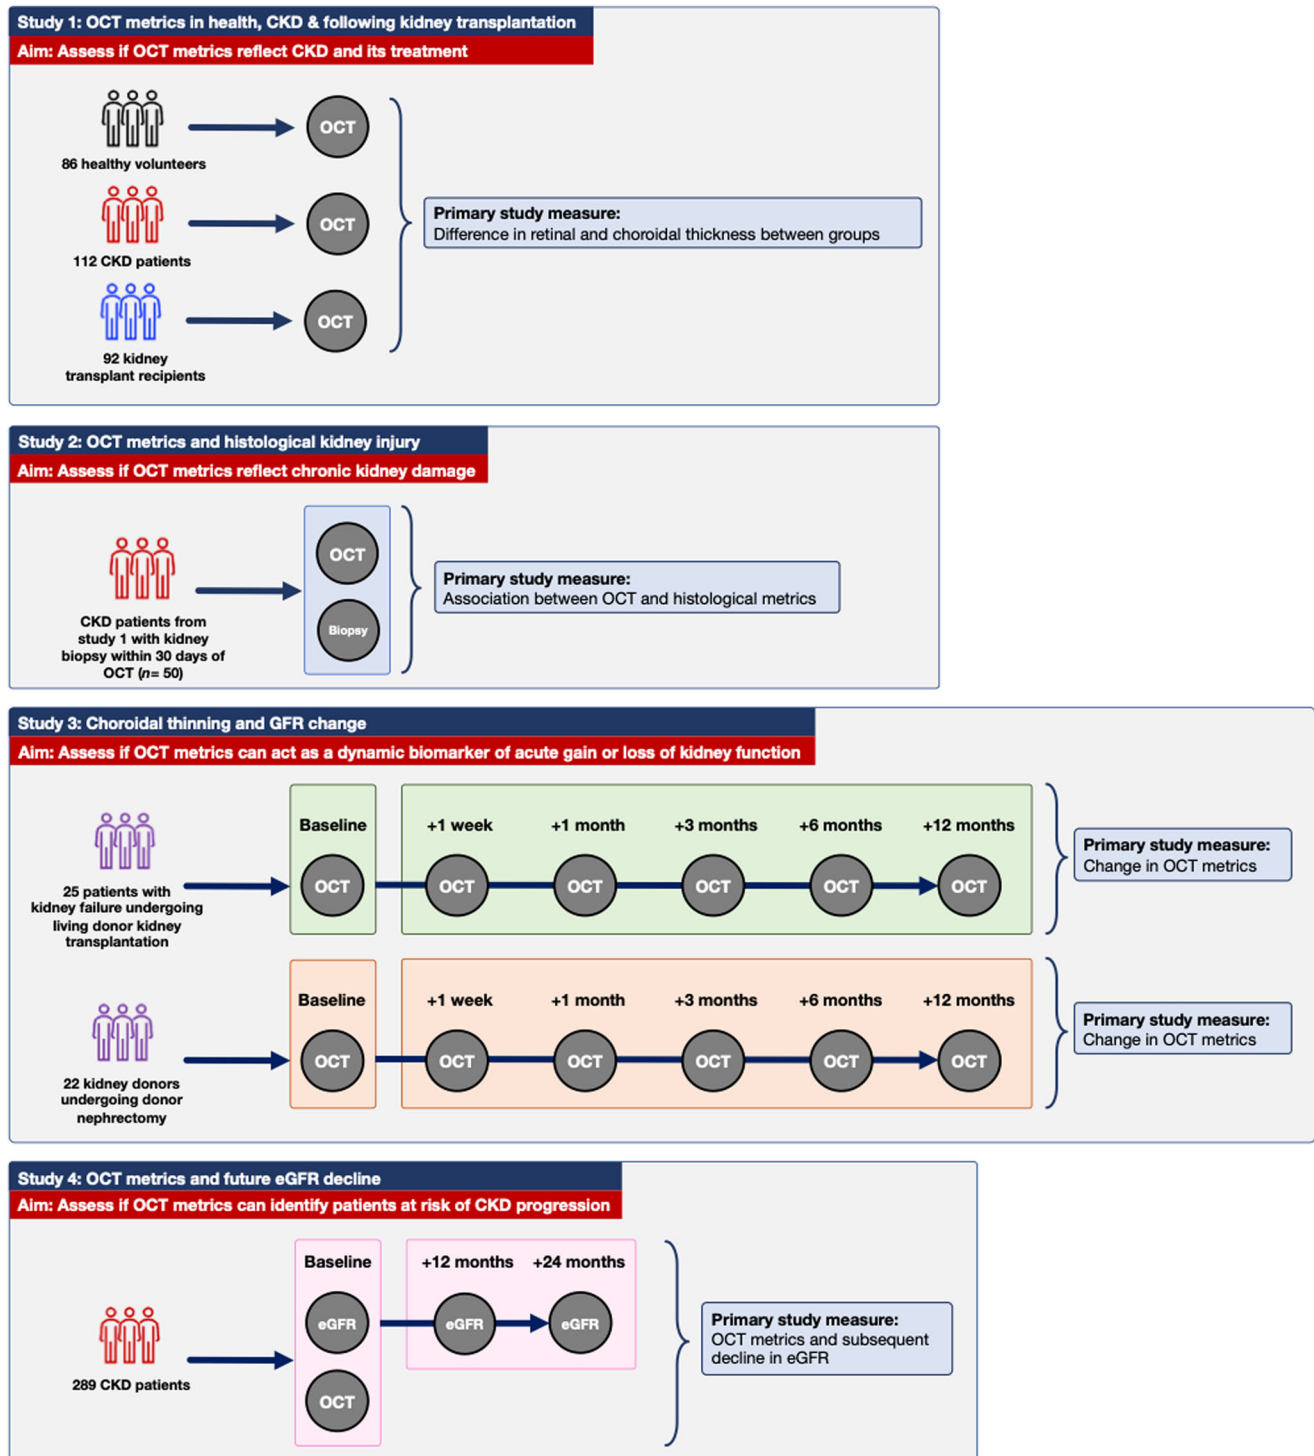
Study 1: OCT metrics in health, CKD & following kidney transplantation
Aim: Assess if OCT metrics reflect CKD and its treatment

86 healthy volunteers
OCT

112 CKD patients
OCT

92 kidney transplant recipients
OCT

Primary study measure:
Difference in retinal and choroidal thickness between groups

Study 2: OCT metrics and histological kidney injury
Aim: Assess if OCT metrics reflect chronic kidney damage

CKD patients from study 1 with kidney biopsy within 30 days of OCT ($n$= 50)
OCT
Biopsy

Primary study measure:
Association between OCT and histological metrics

Study 3: Choroidal thinning and GFR change
Aim: Assess if OCT metrics can act as a dynamic biomarker of acute gain or loss of kidney function

25 patients with kidney failure undergoing living donor kidney transplantation

| Baseline | +1 week | +1 month | +3 months | +6 months | +12 months |
|---|---|---|---|---|---|
| OCT | OCT | OCT | OCT | OCT | OCT |

Primary study measure:
Change in OCT metrics

22 kidney donors undergoing donor nephrectomy

| Baseline | +1 week | +1 month | +3 months | +6 months | +12 months |
|---|---|---|---|---|---|
| OCT | OCT | OCT | OCT | OCT | OCT |

Primary study measure:
Change in OCT metrics

Study 4: OCT metrics and future eGFR decline
Aim: Assess if OCT metrics can identify patients at risk of CKD progression

289 CKD patients

Baseline
eGFR
OCT

+12 months
eGFR

+24 months
eGFR

Primary study measure:
OCT metrics and subsequent decline in eGFR